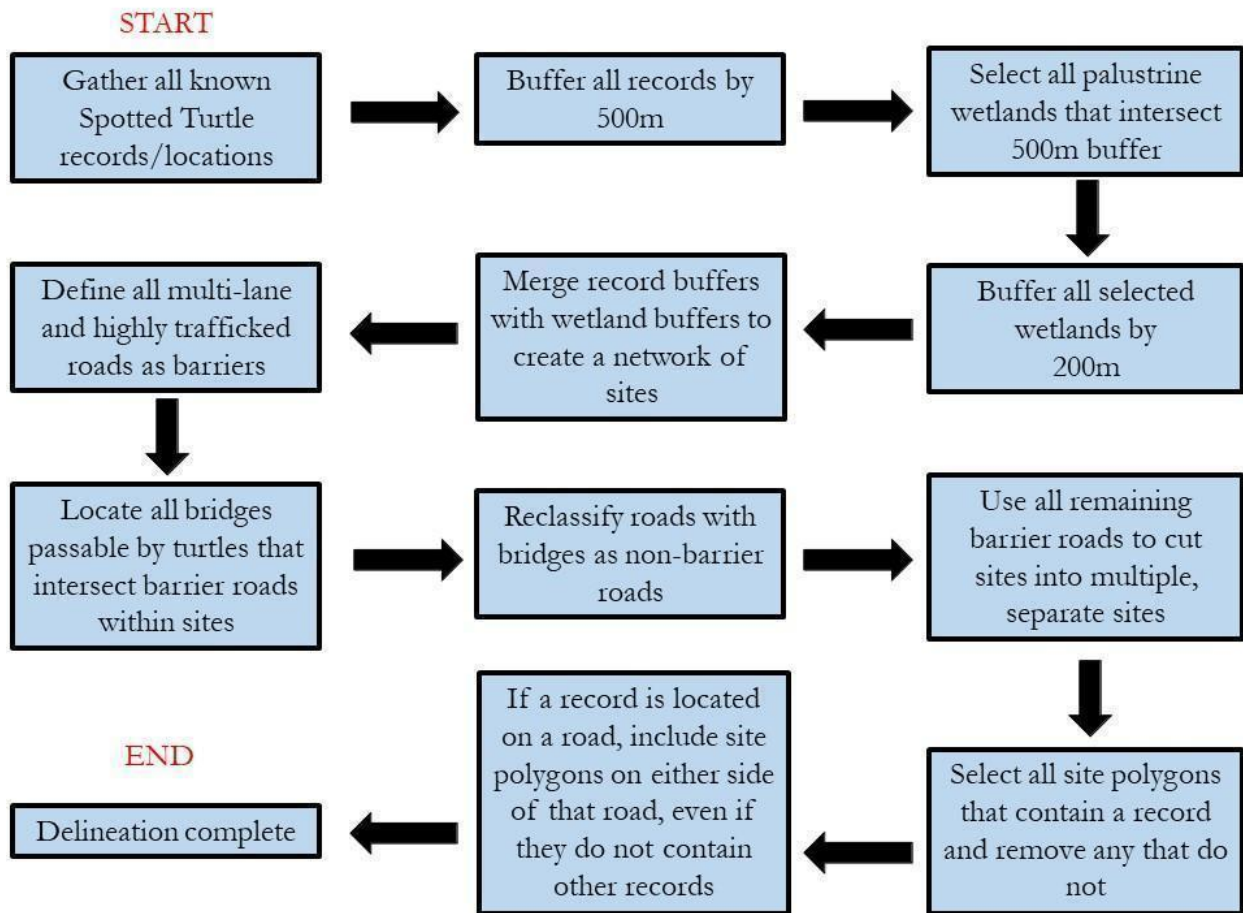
START

Gather all known Spotted Turtle records/locations

Buffer all records by 500m

Select all palustrine wetlands that intersect 500m buffer

Buffer all selected wetlands by 200m

Merge record buffers with wetland buffers to create a network of sites

Define all multi-lane and highly trafficked roads as barriers

Locate all bridges passable by turtles that intersect barrier roads within sites

Reclassify roads with bridges as non-barrier roads

Use all remaining barrier roads to cut sites into multiple, separate sites

Select all site polygons that contain a record and remove any that do not

If a record is located on a road, include site polygons on either side of that road, even if they do not contain other records

END

Delineation complete